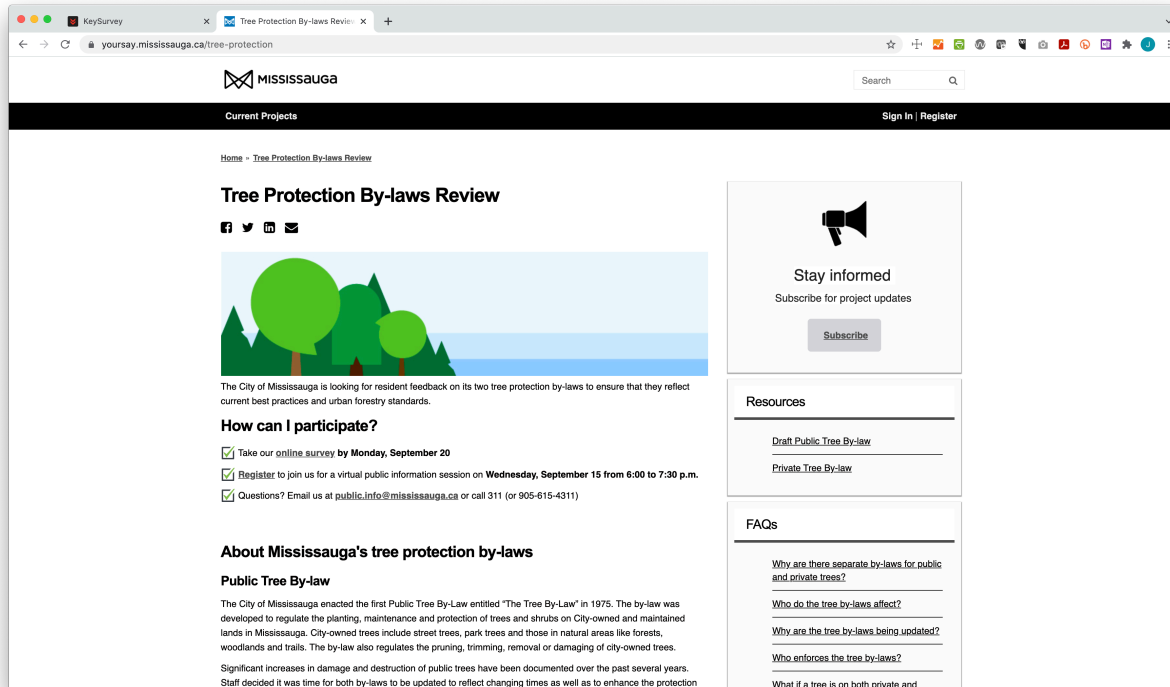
KeySurvey

Tree Protection By-laws Review

yoursay.mississauga.ca/tree-protection

MISSISSAUGA

Search

Current Projects

Sign In | Register

Home » Tree Protection By-laws Review

Tree Protection By-laws Review

The City of Mississauga is looking for resident feedback on its two tree protection by-laws to ensure that they reflect current best practices and urban forestry standards.

How can I participate?

Take our online survey by Monday, September 20

Register to join us for a virtual public information session on Wednesday, September 15 from 6:00 to 7:30 p.m.

Questions? Email us at public.info@mississauga.ca or call 311 (or 905-615-4311)

About Mississauga's tree protection by-laws

Public Tree By-law

The City of Mississauga enacted the first Public Tree By-Law entitled "The Tree By-Law" in 1975. The by-law was developed to regulate the planting, maintenance and protection of trees and shrubs on City-owned and maintained lands in Mississauga. City-owned trees include street trees, park trees and those in natural areas like forests, woodlands and trails. The by-law also regulates the pruning, trimming, removal or damaging of city-owned trees.

Significant increases in damage and destruction of public trees have been documented over the past several years. Staff decided it was time for both by-laws to be updated to reflect changing times as well as to enhance the protection

Stay informed

Subscribe for project updates

Subscribe

Resources

Draft Public Tree By-law

Private Tree By-law

FAQs

Why are there separate by-laws for public and private trees?

Who do the tree by-laws affect?

Why are the tree by-laws being updated?

Who enforces the tree by-laws?

What if a tree is on both private and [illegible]